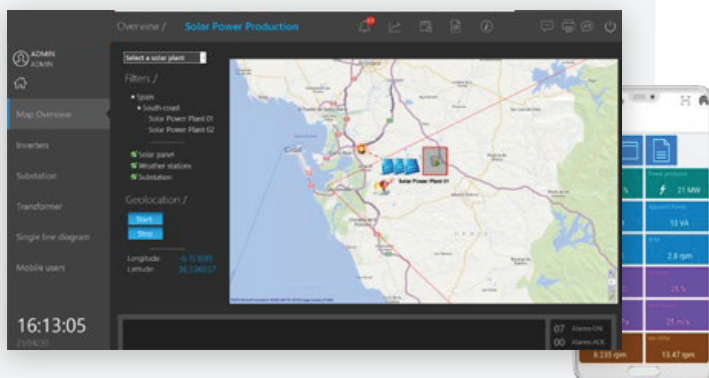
Overview / Solar Power Production

ADMIN
ADMIN

Map Overview
Inverters
Substation
Transformer
Single line diagram
Mobile users

16:13:05
21/04/20

Select a solar plant

Filters /
• Spain
• South coast
Solar Power Plant 01
Solar Power Plant 02

Solar panel
Weather stations
Substation

Geolocation /
Start
Stop

Longitude: -6.153693
Latitude: 36.536027

Cadiz

Solar Power Plant 01

07 Alarms ON
00 Alarms ACK

Power produced
21 MW
Apparent Power
10 VA
2.8 rpm
25 %
25 m/s
8.235 rpm
13.47 rpm